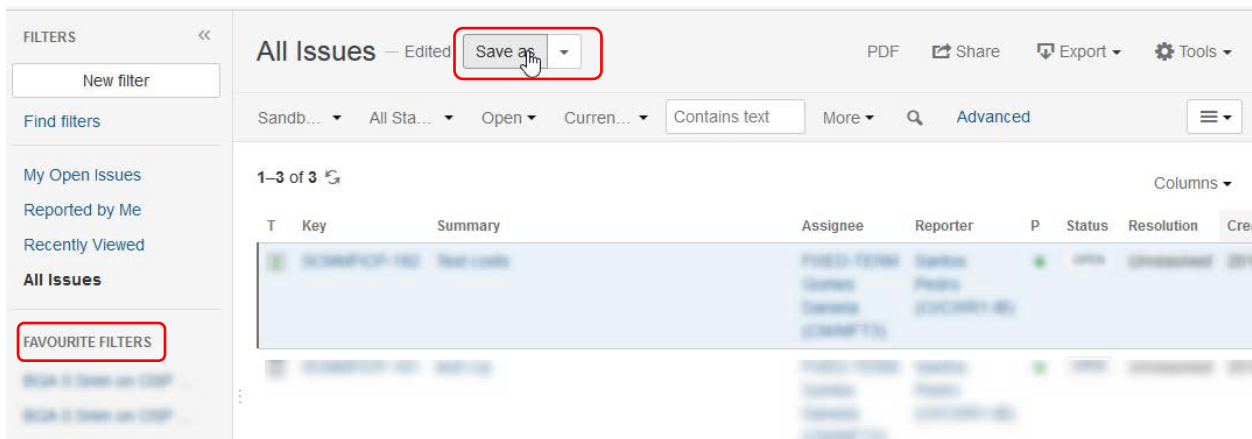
FILTERS «

New filter

Find filters

My Open Issues

Reported by Me

Recently Viewed

All Issues

FAVOURITE FILTERS

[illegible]

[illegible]

All Issues — Edited Save as

PDF Share Export Tools

Sandb... All Sta... Open Curren... Contains text More Advanced

1–3 of 3

Columns

| T | Key | Summary | Assignee | Reporter | P | Status | Resolution | Cre |
|---|---|---|---|---|---|---|---|---|
| | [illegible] | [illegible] | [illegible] | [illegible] | | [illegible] | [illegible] | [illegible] |
| | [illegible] | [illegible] | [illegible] | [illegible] | | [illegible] | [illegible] | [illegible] |